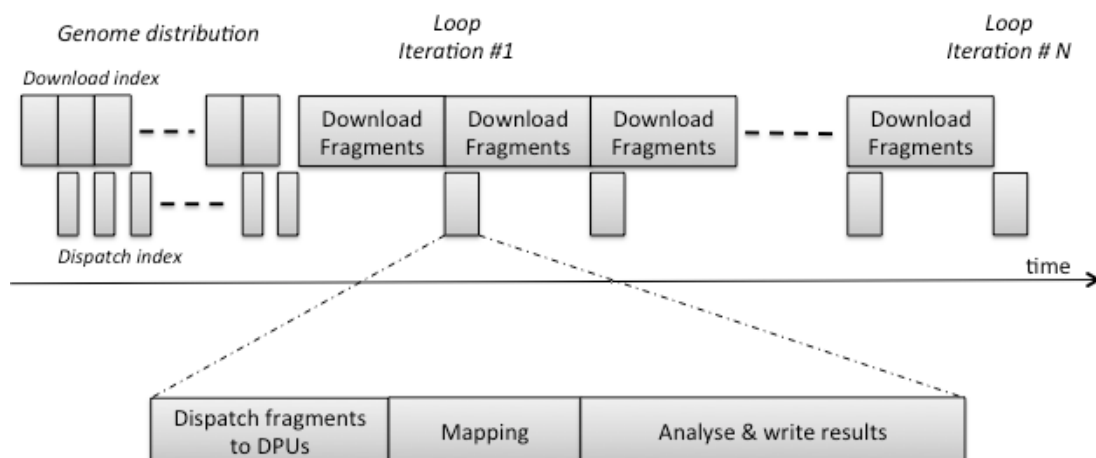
Genome distribution

Loop Iteration #1

Loop Iteration # N

Download index

Download Fragments

Download Fragments

Download Fragments

Download Fragments

Dispatch index

time

Dispatch fragments to DPUs

Mapping

Analyse & write results